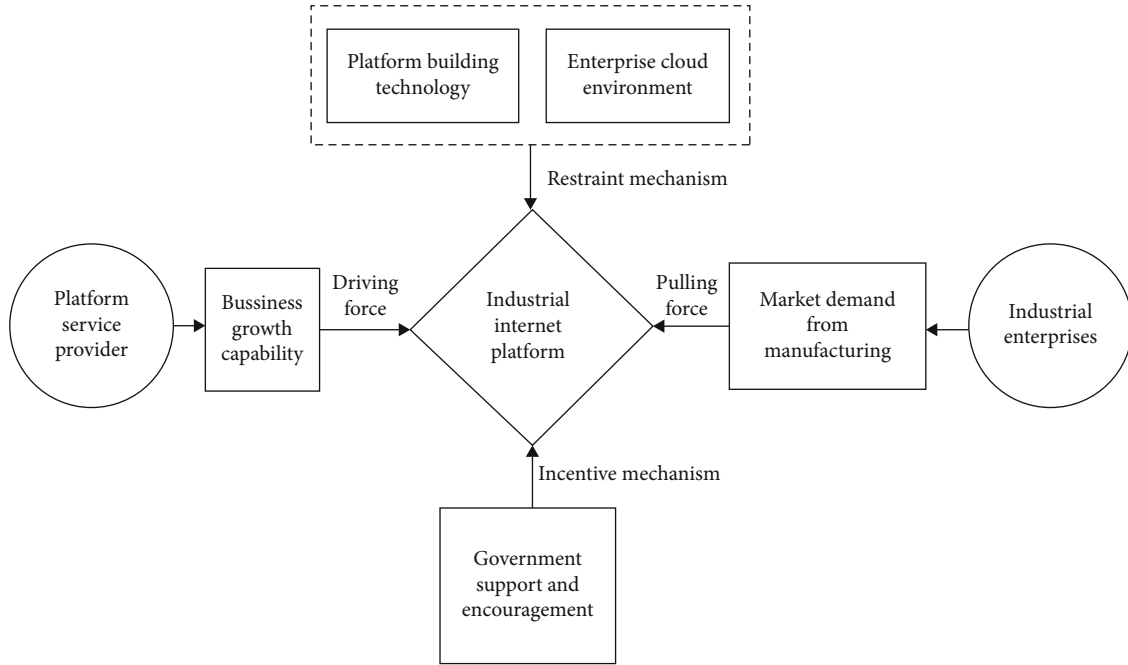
Platform building technology

Enterprise cloud environment

Restraint mechanism

Platform service provider

Bussiness growth capability

Driving force

Industrial internet platform

Pulling force

Market demand from manufacturing

Industrial enterprises

Incentive mechanism

Government support and encouragement